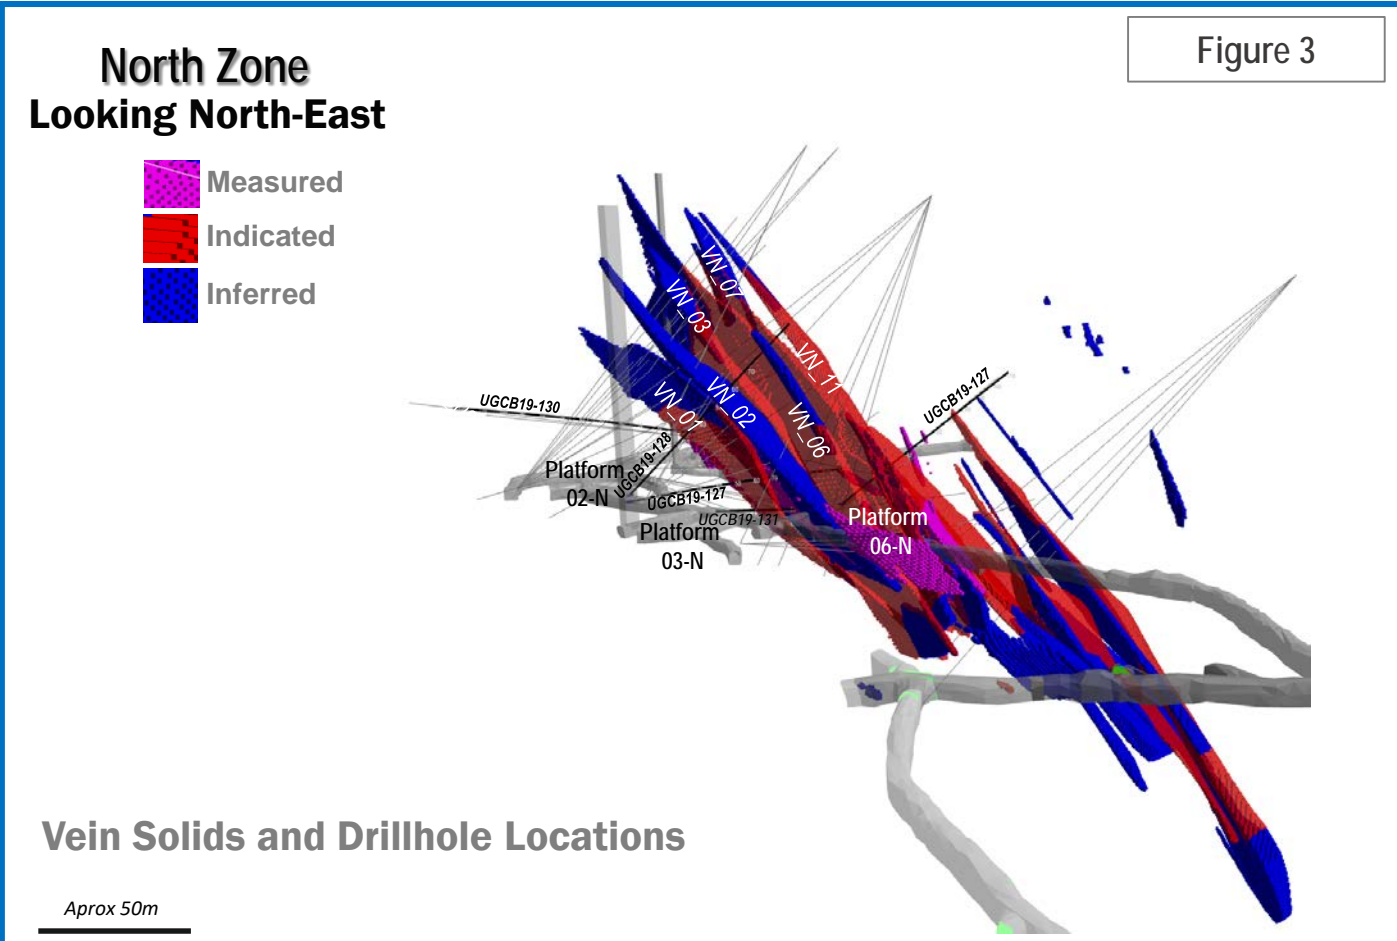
North Zone
Looking North-East

Figure 3

Measured
Indicated
Inferred

VN_07
VN_03
VN_11
VN_01
VN_02
VN_06
UGCB19-130
UGCB19-128
UGCB19-127
UGCB19-127
UGCB19-131
Platform 02-N
Platform 03-N
Platform 06-N

Vein Solids and Drillhole Locations

Aprox 50m